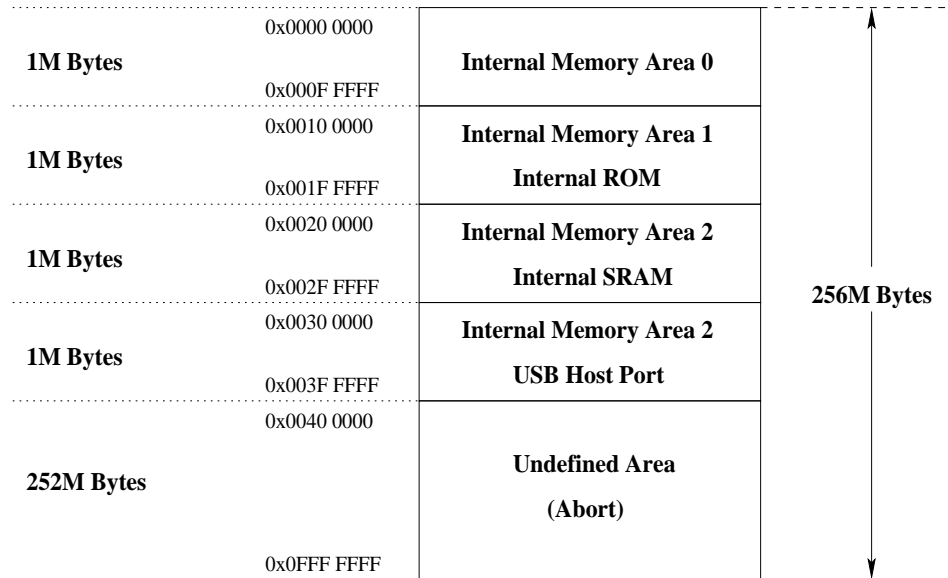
0x0000 0000
1M Bytes
Internal Memory Area 0
0x000F FFFF

0x0010 0000
1M Bytes
Internal Memory Area 1
Internal ROM
0x001F FFFF

0x0020 0000
1M Bytes
Internal Memory Area 2
Internal SRAM
0x002F FFFF

256M Bytes

0x0030 0000
1M Bytes
Internal Memory Area 2
USB Host Port
0x003F FFFF

0x0040 0000
252M Bytes
Undefined Area
(Abort)
0x0FFF FFFF